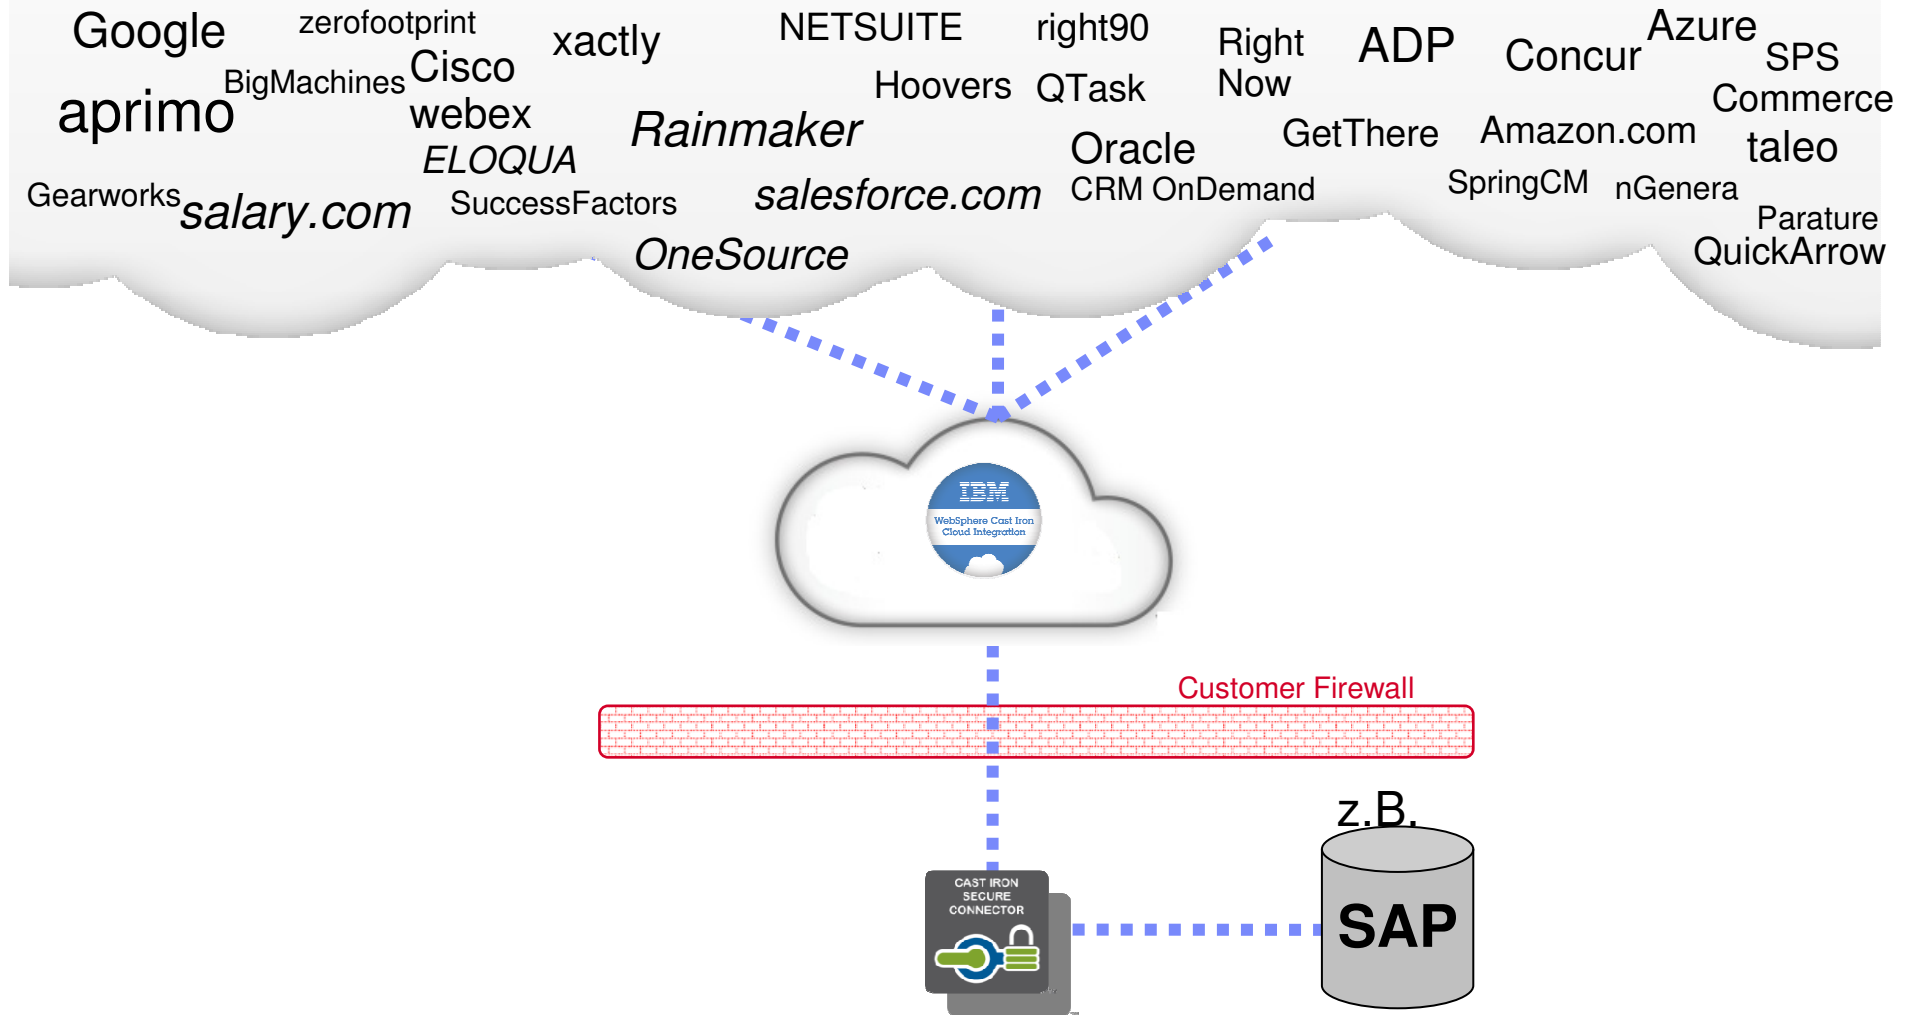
Google zerofootprint xactly NETSUITE right90 Right Now ADP Concur Azure SPS Commerce

aprimo BigMachines Cisco webex Hoovers QTask Oracle GetThere Amazon.com taleo

ELOQUA Rainmaker

Gearworks salary.com SuccessFactors salesforce.com CRM OnDemand SpringCM nGenera Parature QuickArrow

OneSource

IBM
WebSphere Cast Iron Cloud Integration

Customer Firewall

CAST IRON SECURE CONNECTOR

z.B.

SAP